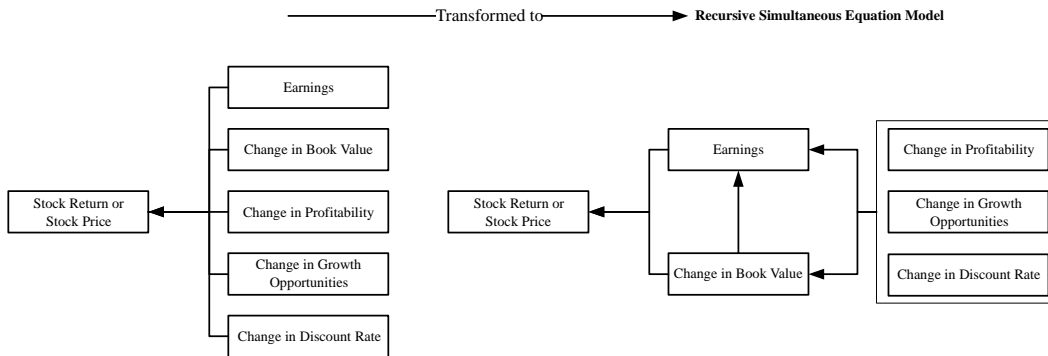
Transformed to Recursive Simultaneous Equation Model

Stock Return or Stock Price

Earnings

Change in Book Value

Change in Profitability

Change in Growth Opportunities

Change in Discount Rate

Stock Return or Stock Price

Earnings

Change in Book Value

Change in Profitability

Change in Growth Opportunities

Change in Discount Rate